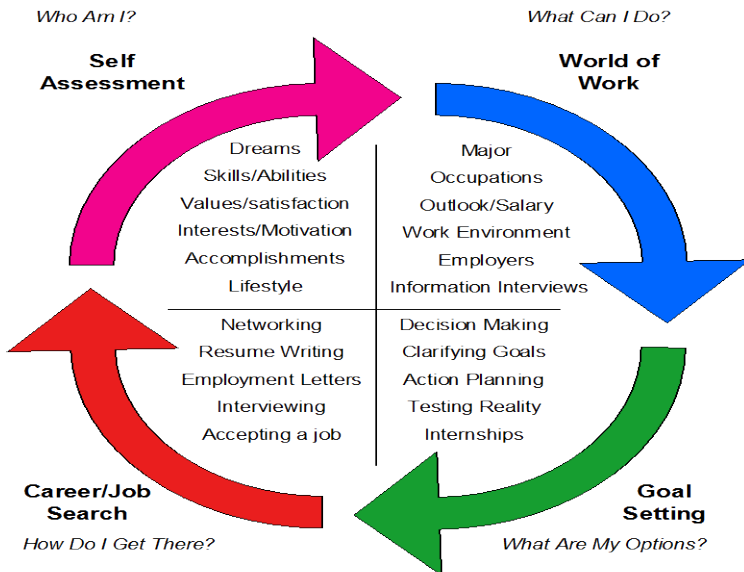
Who Am I?

Self Assessment

What Can I Do?

World of Work

Dreams
Skills/Abilities
Values/satisfaction
Interests/Motivation
Accomplishments
Lifestyle

Major
Occupations
Outlook/Salary
Work Environment
Employers
Information Interviews

Networking
Resume Writing
Employment Letters
Interviewing
Accepting a job

Decision Making
Clarifying Goals
Action Planning
Testing Reality
Internships

Career/Job Search

How Do I Get There?

Goal Setting

What Are My Options?